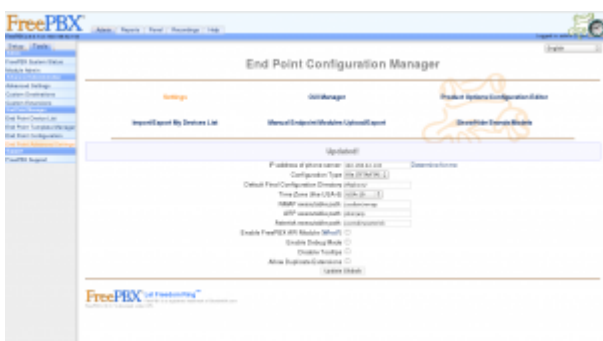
FreePBX

Admin Reports Panel Recordings Help

Setup Tools

FreePBX System Status
Module Admin
Advanced Settings
Custom Destinations
Custom Extensions
End Point Device List
End Point Template Manager
End Point Configuration
End Point Advanced Settings
FreePBX Support

English

End Point Configuration Manager

Settings
OUI Manager
Product Options Configuration Editor
Import/Export My Devices List
Manual Endpoint Modules Upload/Export
Show/Hide Brands/Models

Updated!

IP address of phone server: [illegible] Determine for me
Configuration Type: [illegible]
Default Final Configuration Directory: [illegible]
Time Zone (like USA-5): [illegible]
NMAP executable path: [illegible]
ARP executable path: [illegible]
Asterisk executable path: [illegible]
Enable FreePBX ARI Module
Enable Debug Mode
Disable Tooltips
Allow Duplicate Extensions
Update Globals

FreePBX Let Freedom Ring™
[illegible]